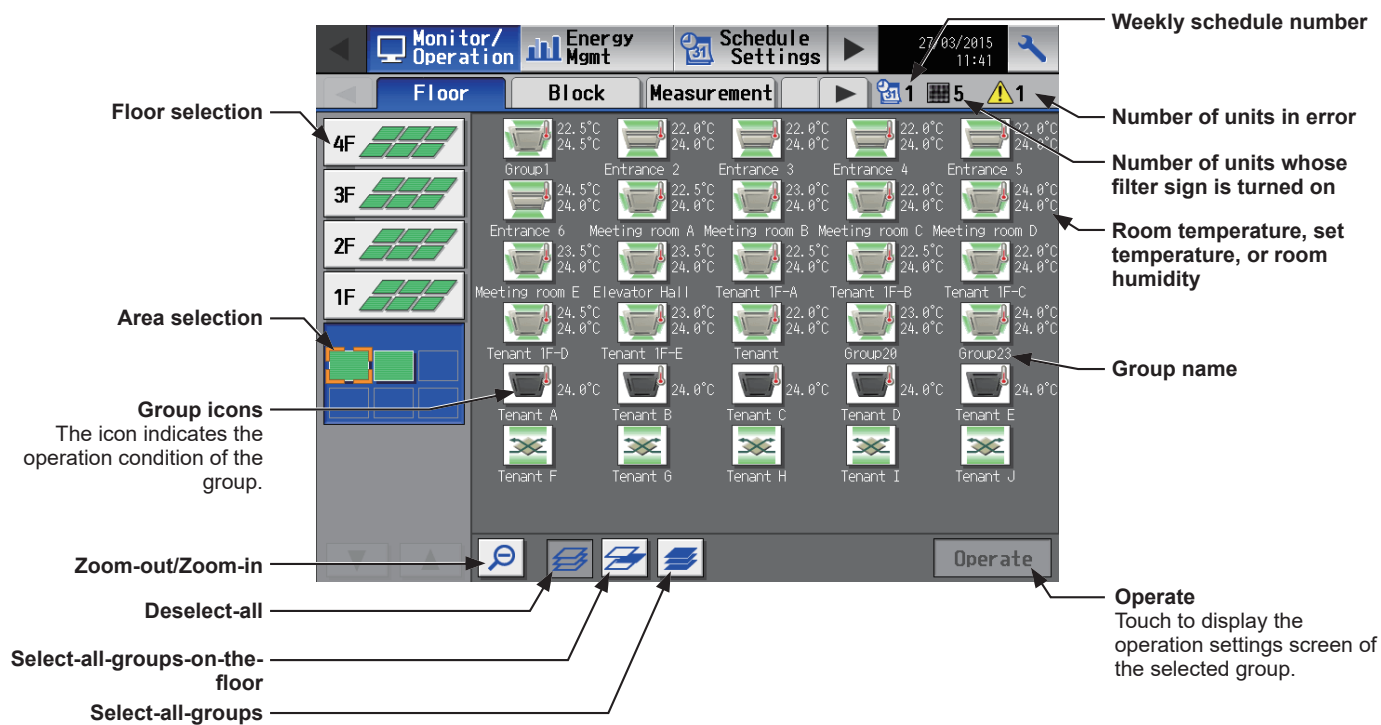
Monitor/ Operation
Energy Mgmt
Schedule Settings
27/03/2015 11:41
Floor
Block
Measurement
1 5 1

4F
3F
2F
1F

22.5°C 24.5°C Group1
22.0°C 24.0°C Entrance 2
22.0°C 24.0°C Entrance 3
22.0°C 24.0°C Entrance 4
22.0°C 24.0°C Entrance 5
24.5°C 24.0°C Entrance 6
22.5°C 24.0°C Meeting room A
23.0°C 24.0°C Meeting room B
22.0°C 24.0°C Meeting room C
24.0°C 24.0°C Meeting room D
23.5°C 24.0°C Meeting room E
23.5°C 24.0°C Elevator Hall
22.5°C 24.0°C Tenant 1F-A
22.5°C 24.0°C Tenant 1F-B
22.0°C 24.0°C Tenant 1F-C
24.5°C 24.0°C Tenant 1F-D
23.0°C 24.0°C Tenant 1F-E
22.0°C 24.0°C Tenant
23.0°C 24.0°C Group20
24.0°C 24.0°C Group23
24.0°C Tenant A
24.0°C Tenant B
24.0°C Tenant C
24.0°C Tenant D
24.0°C Tenant E
Tenant F
Tenant G
Tenant H
Tenant I
Tenant J

Operate

Weekly schedule number

Floor selection

Number of units in error

Number of units whose filter sign is turned on

Room temperature, set temperature, or room humidity

Area selection

Group name

Group icons
The icon indicates the operation condition of the group.

Zoom-out/Zoom-in

Deselect-all

Select-all-groups-on-the-floor

Select-all-groups

Operate
Touch to display the operation settings screen of the selected group.